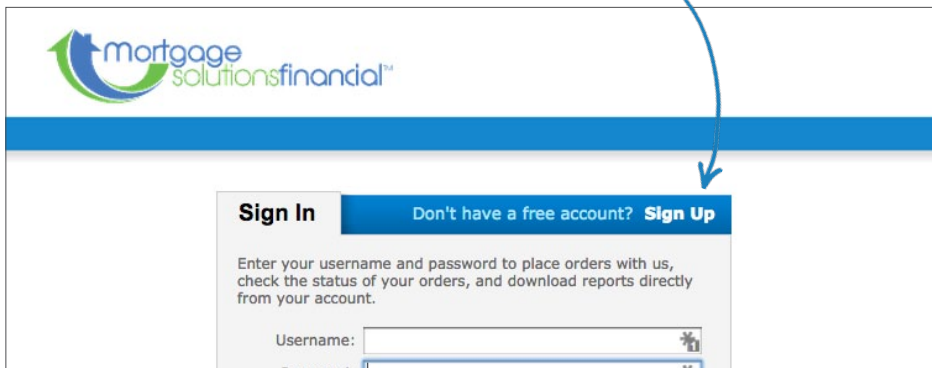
mortgage solutionsfinancial™

Sign In

Don't have a free account? Sign Up

Enter your username and password to place orders with us, check the status of your orders, and download reports directly from your account.

Username:

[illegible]